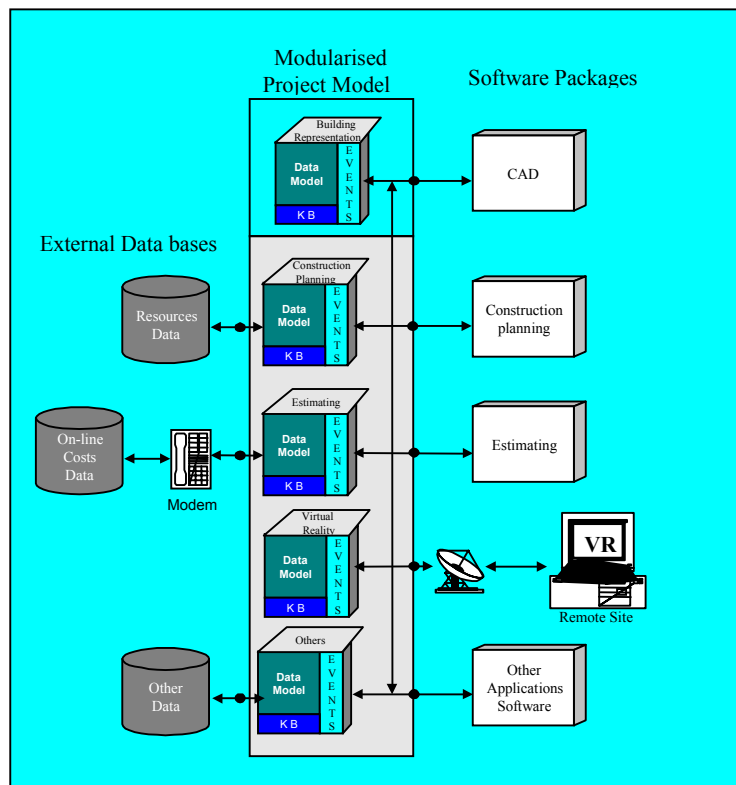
Modularised Project Model

Software Packages

Building Representation

Data Model

K B

E V E N T S

CAD

External Data bases

Construction Planning

Resources Data

Data Model

K B

E V E N T S

Construction planning

Estimating

On-line Costs Data

Modem

Data Model

K B

E V E N T S

Estimating

Virtual Reality

Data Model

K B

E V E N T S

VR

Remote Site

Others

Other Data

Data Model

K B

E V E N T S

Other Applications Software